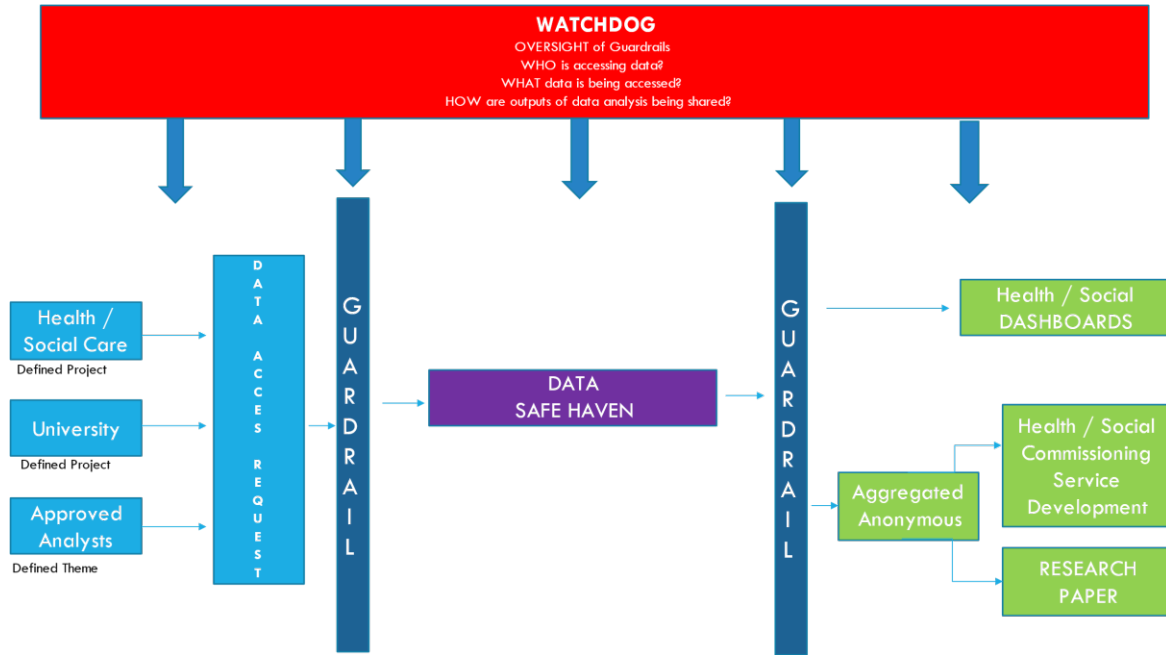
WATCHDOG
OVERSIGHT of Guardrails
WHO is accessing data?
WHAT data is being accessed?
HOW are outputs of data analysis being shared?

Health / Social Care
Defined Project

University
Defined Project

Approved Analysts
Defined Theme

DATA ACCES REQUEST

GUARDRAIL

DATA SAFE HAVEN

GUARDRAIL

Health / Social DASHBOARDS

Aggregated Anonymous

Health / Social Commissioning Service Development

RESEARCH PAPER